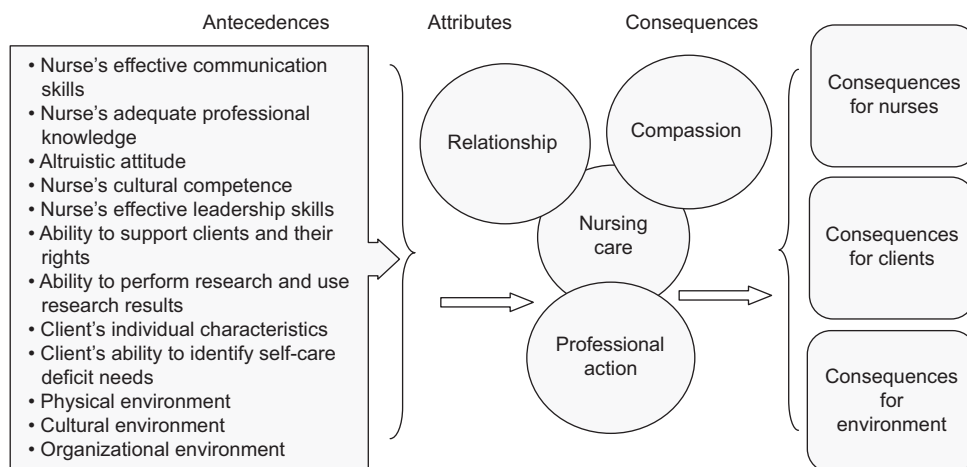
Antecedences

Attributes

Consequences

• Nurse's effective communication skills
• Nurse's adequate professional knowledge
• Altruistic attitude
• Nurse's cultural competence
• Nurse's effective leadership skills
• Ability to support clients and their rights
• Ability to perform research and use research results
• Client's individual characteristics
• Client's ability to identify self-care deficit needs
• Physical environment
• Cultural environment
• Organizational environment

Relationship

Compassion

Nursing care

Professional action

Consequences for nurses

Consequences for clients

Consequences for environment